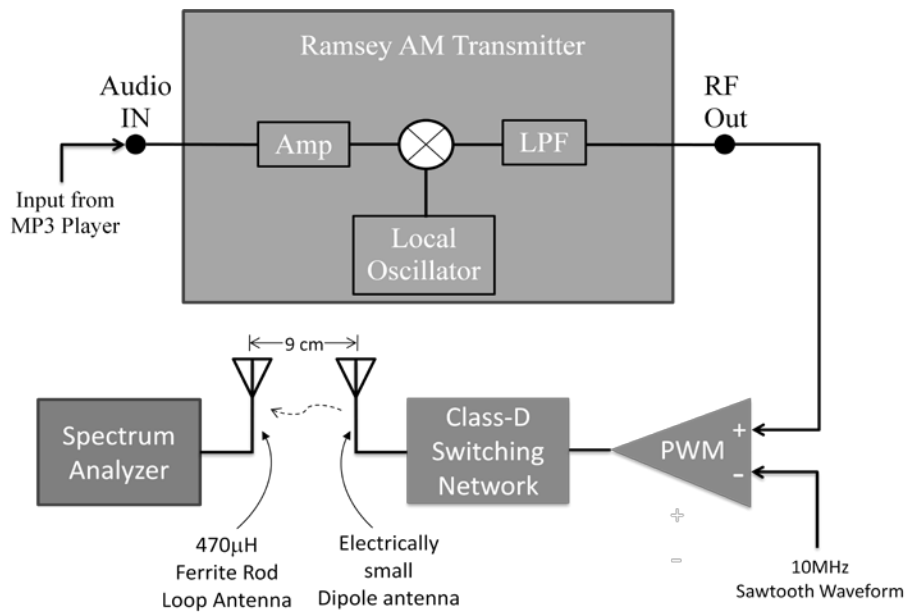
Ramsey AM Transmitter

Audio IN

RF Out

Amp

LPF

Local Oscillator

Input from MP3 Player

9 cm

Spectrum Analyzer

Class-D Switching Network

PWM

+

-

+

-

470μH Ferrite Rod Loop Antenna

Electrically small Dipole antenna

10MHz Sawtooth Waveform